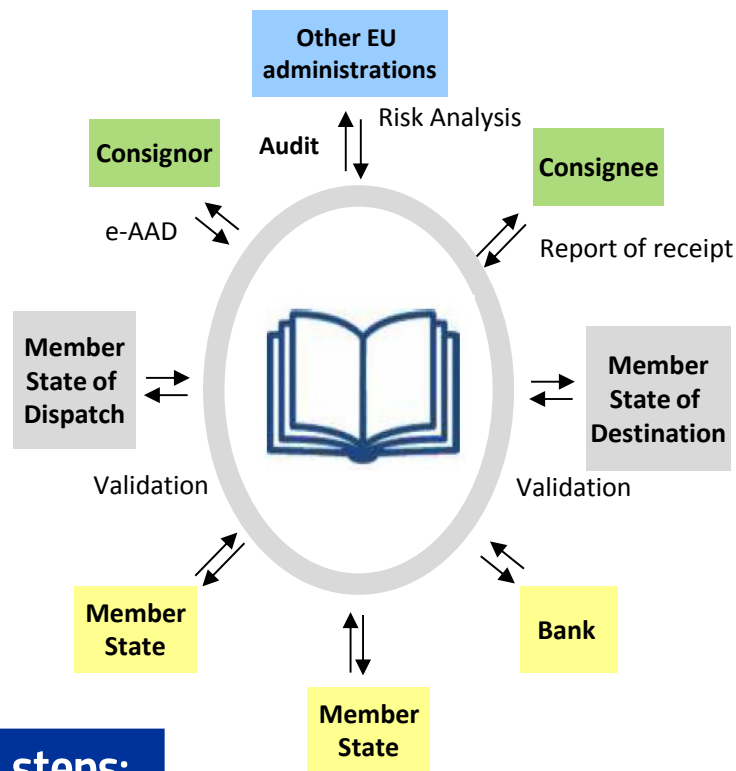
Other EU administrations

Audit

Risk Analysis

Consignor

Consignee

e-AAD

Report of receipt

Member State of Dispatch

Member State of Destination

Validation

Validation

Member State

Bank

Member State

steps: